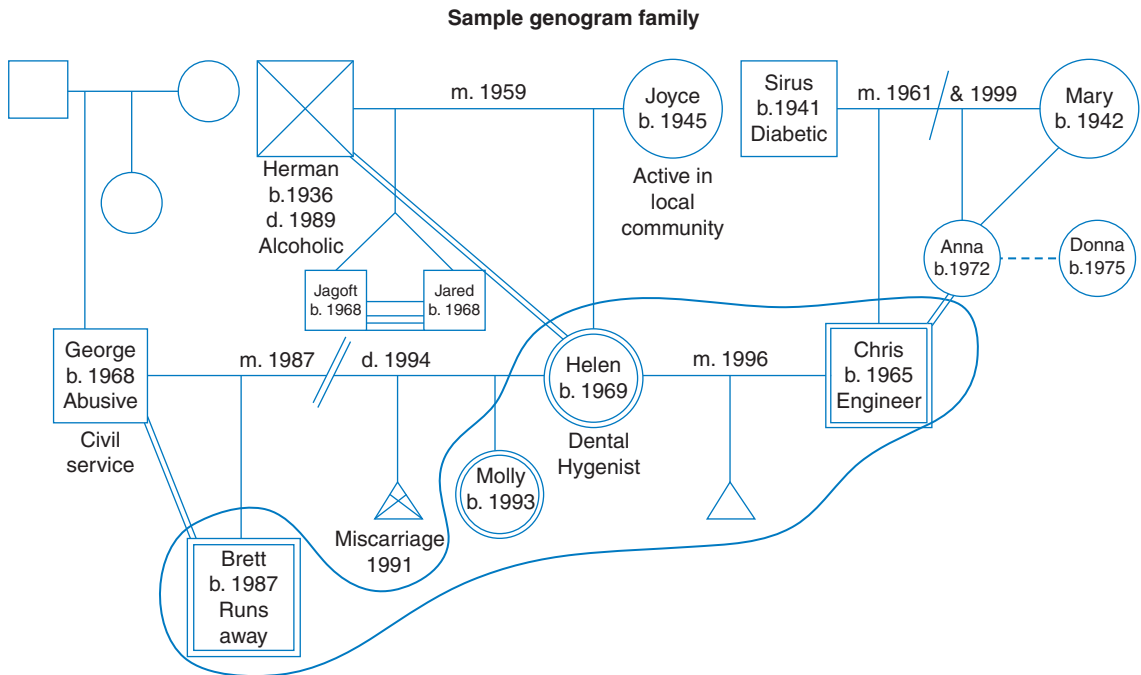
Sample genogram family

Herman
b.1936
d. 1989
Alcoholic

m. 1959

Joyce
b. 1945

Active in local community

Sirus
b.1941
Diabetic

m. 1961

& 1999

Mary
b. 1942

Anna
b.1972

Donna
b.1975

Jagoft
b. 1968

Jared
b. 1968

George
b. 1968
Abusive

Civil service

m. 1987

d. 1994

Helen
b. 1969

Dental Hygenist

m. 1996

Chris
b. 1965
Engineer

Molly
b. 1993

Miscarriage
1991

Brett
b. 1987
Runs
away